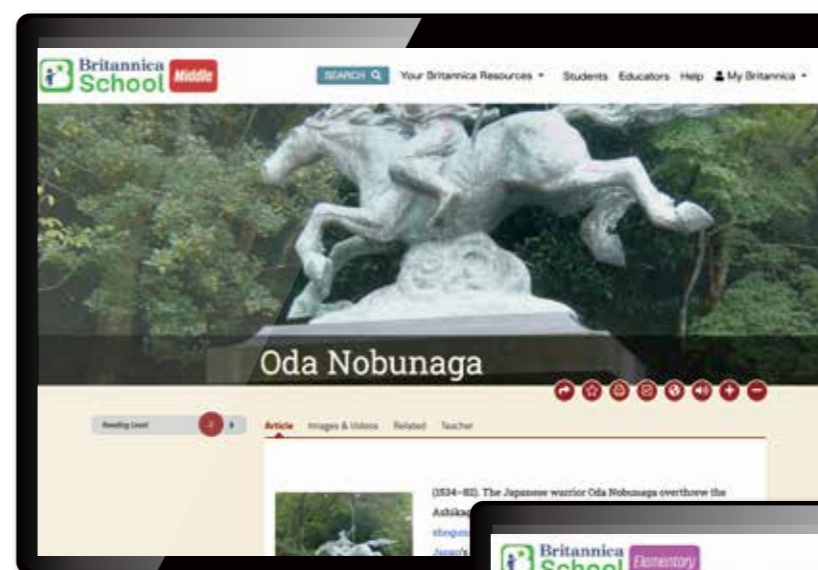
Britannica School Middle

SEARCH Your Britannica Resources Students Educators Help My Britannica

Oda Nobunaga

Reading Level 2 3

Article Images & Videos Related Teacher

(1534–82). The Japanese warrior Oda Nobunaga overthrew the Ashikaga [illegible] shogun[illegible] Japan's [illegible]

Britannica School Elementary